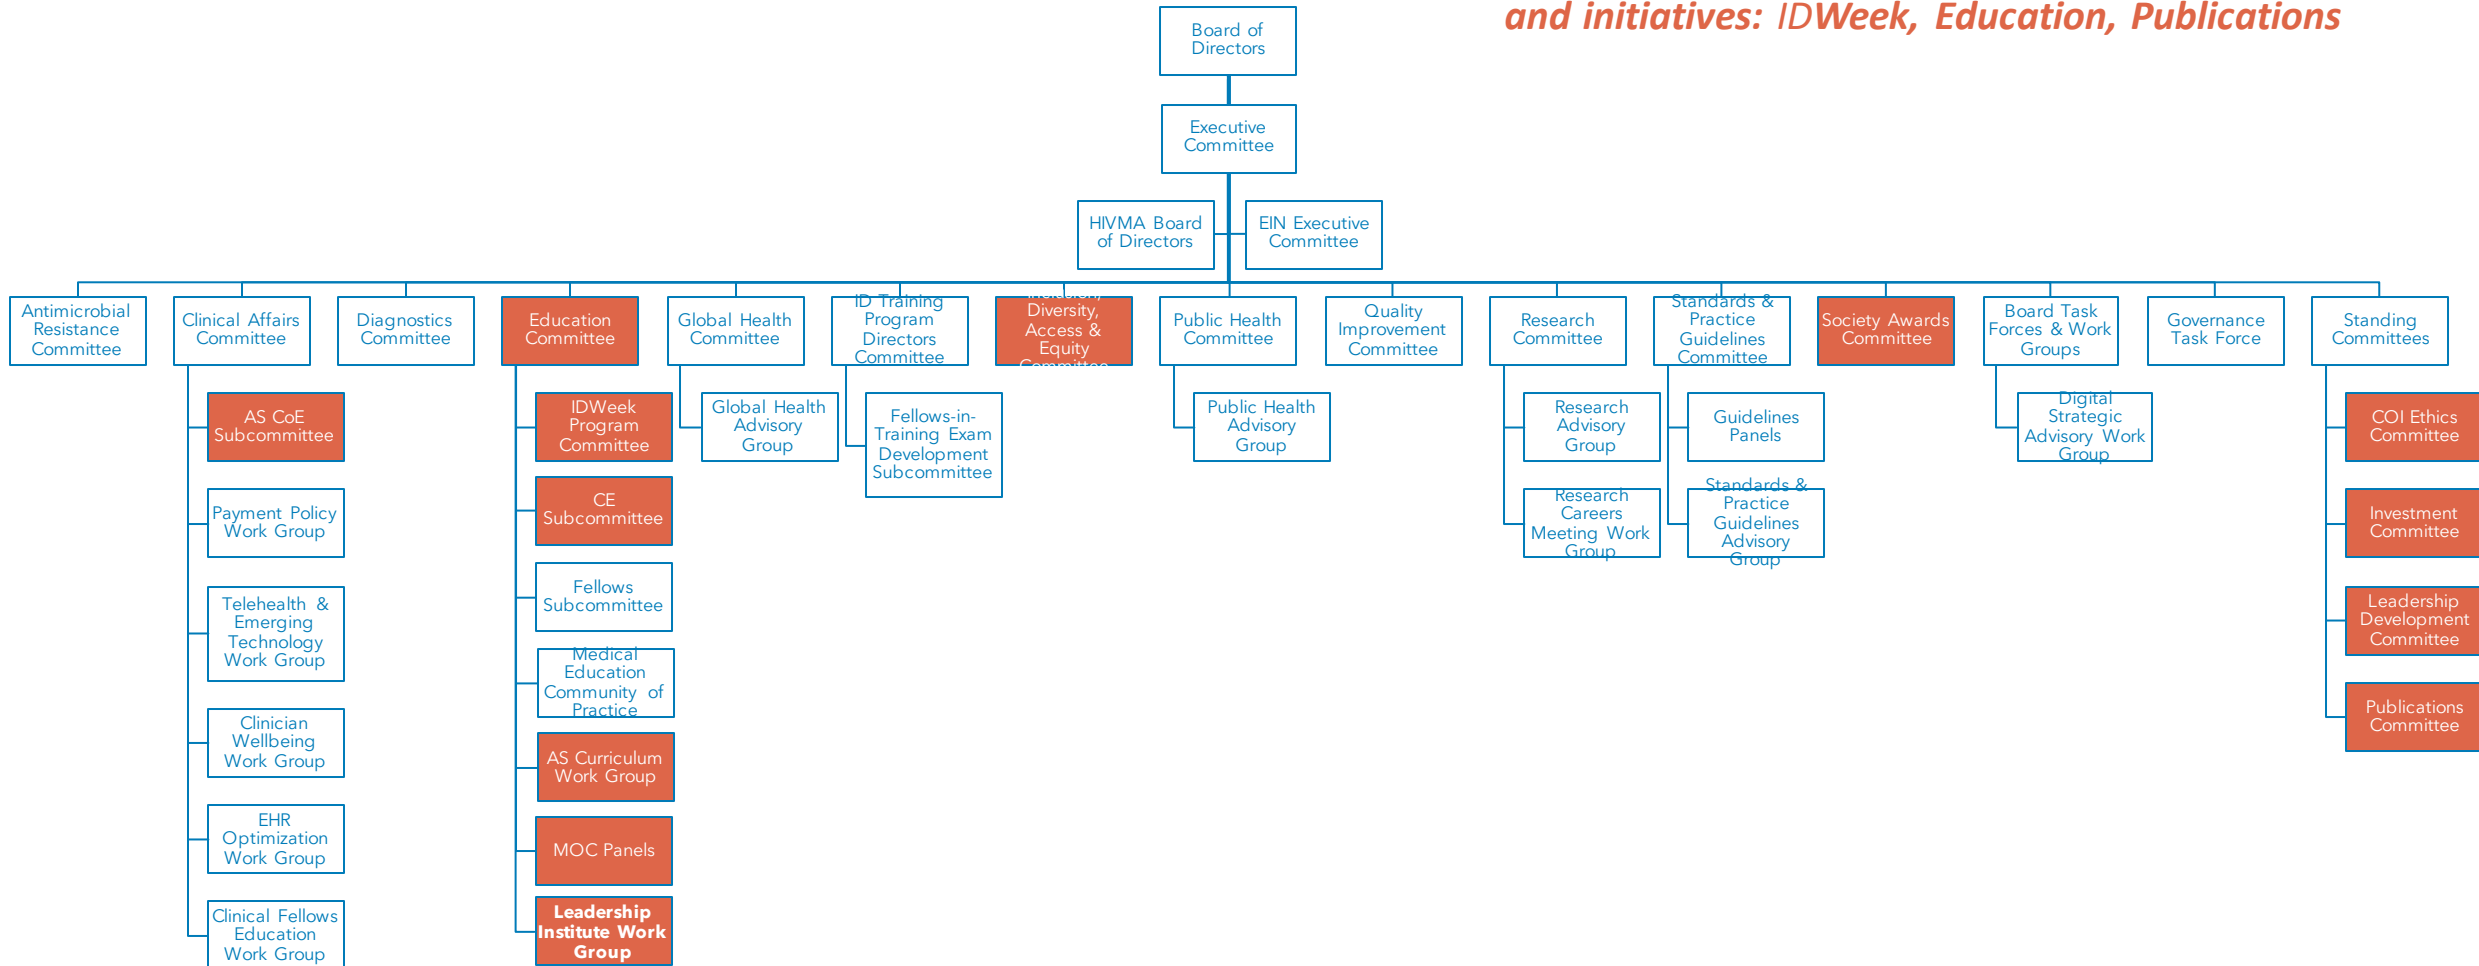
and initiatives: IDWeek, Education, Publications

Board of Directors

Executive Committee

HIVMA Board of Directors

EIN Executive Committee

Antimicrobial Resistance Committee

Clinical Affairs Committee

AS CoE Subcommittee

Payment Policy Work Group

Telehealth & Emerging Technology Work Group

Clinician Wellbeing Work Group

EHR Optimization Work Group

Clinical Fellows Education Work Group

Diagnostics Committee

Education Committee

IDWeek Program Committee

CE Subcommittee

Fellows Subcommittee

Medical Education Community of Practice

AS Curriculum Work Group

MOC Panels

Leadership Institute Work Group

Global Health Committee

Global Health Advisory Group

ID Training Program Directors Committee

Fellows-in-Training Exam Development Subcommittee

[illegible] Diversity, Access & Equity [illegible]

Public Health Committee

Public Health Advisory Group

Quality Improvement Committee

Research Committee

Research Advisory Group

Research Careers Meeting Work Group

Standards & Practice Guidelines Committee

Guidelines Panels

Standards & Practice Guidelines Advisory Group

Society Awards Committee

Board Task Forces & Work Groups

Digital Strategic Advisory Work Group

Governance Task Force

Standing Committees

COI Ethics Committee

Investment Committee

Leadership Development Committee

Publications Committee